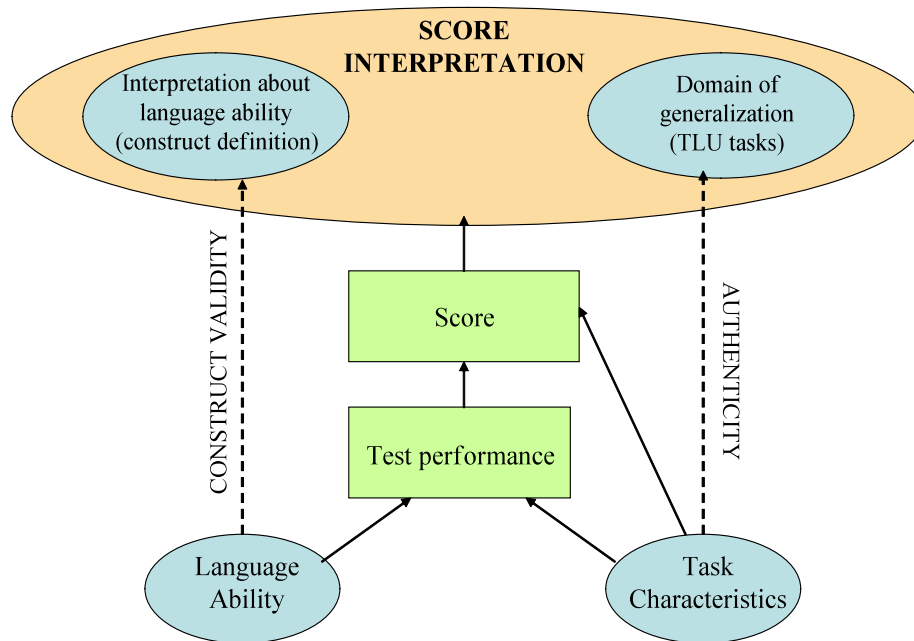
SCORE INTERPRETATION

Interpretation about language ability (construct definition)

Domain of generalization (TLU tasks)

CONSTRUCT VALIDITY

AUTHENTICITY

Score

Test performance

Language Ability

Task Characteristics